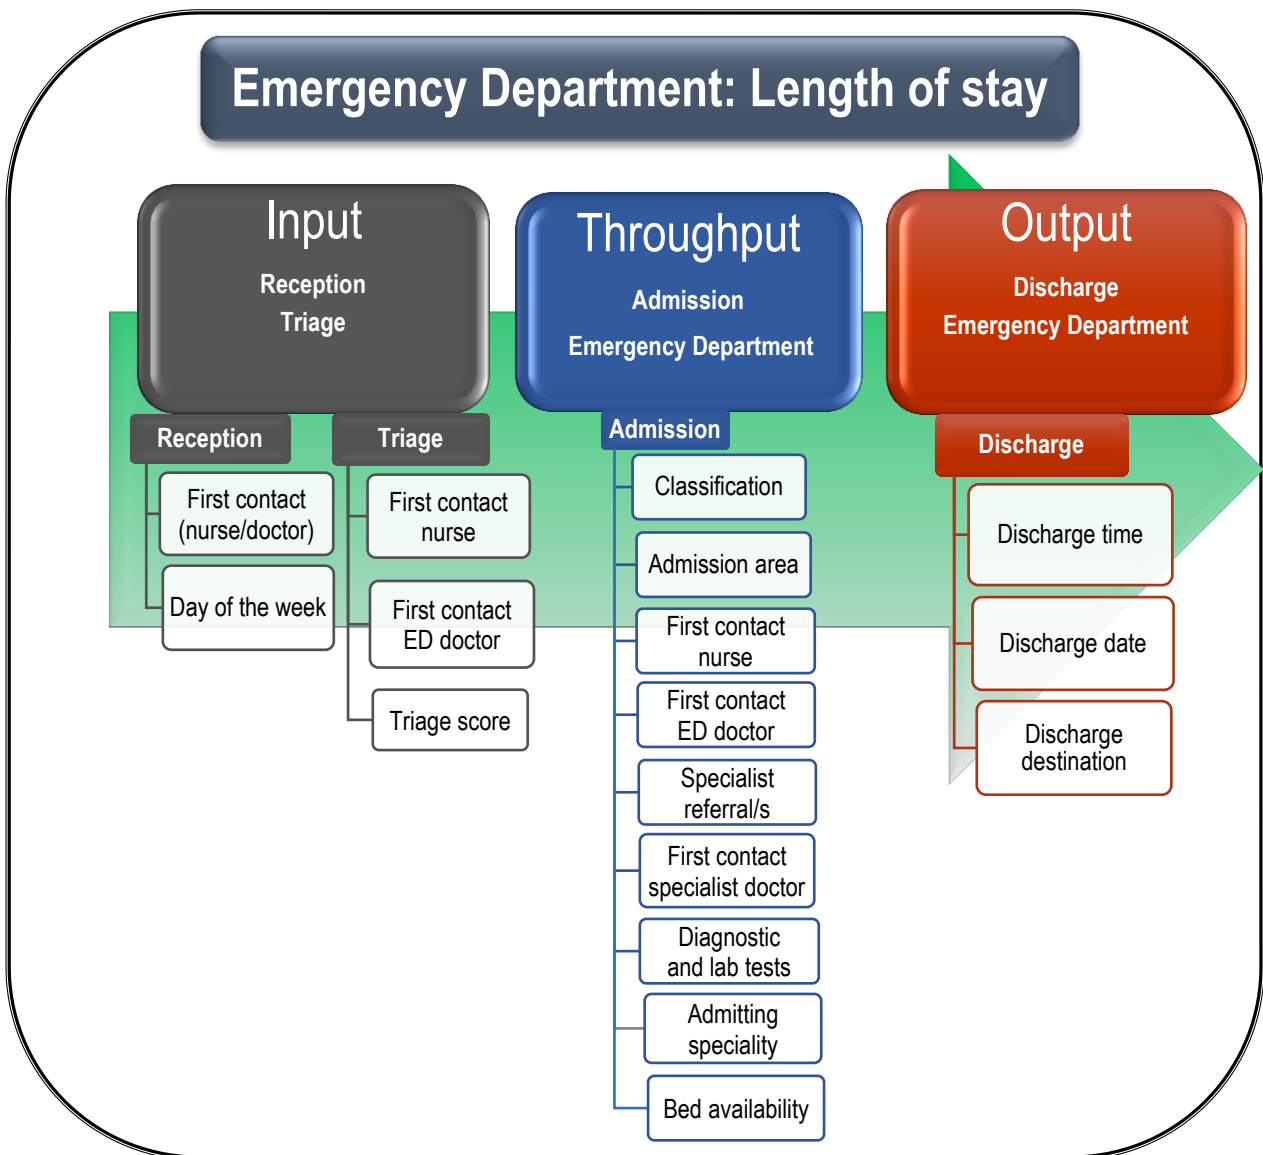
Emergency Department: Length of stay

Input
Reception
Triage

Throughput
Admission
Emergency Department

Output
Discharge
Emergency Department

Reception
First contact (nurse/doctor)
Day of the week

Triage
First contact nurse
First contact ED doctor
Triage score

Admission
Classification
Admission area
First contact nurse
First contact ED doctor
Specialist referral/s
First contact specialist doctor
Diagnostic and lab tests
Admitting speciality
Bed availability

Discharge
Discharge time
Discharge date
Discharge destination